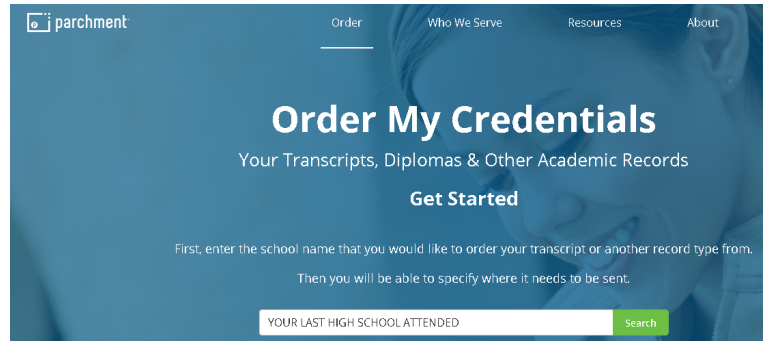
parchment

Order Who We Serve Resources About

Order My Credentials

Your Transcripts, Diplomas & Other Academic Records

Get Started

First, enter the school name that you would like to order your transcript or another record type from.

Then you will be able to specify where it needs to be sent.

YOUR LAST HIGH SCHOOL ATTENDED

Search